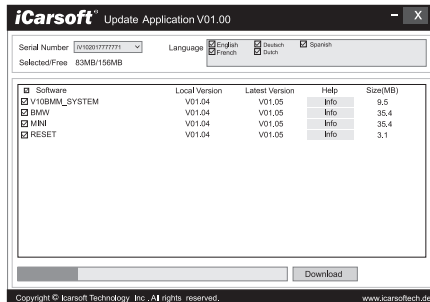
iCarsoft® Update Application V01.00

Serial Number IV102017777771
Selected/Free 83MB/156MB

Language ☑ English ☑ French ☑ Deutsch ☑ Dutch ☑ Spanish

| ☑ Software | Local Version | Latest Version | Help | Size(MB) |
|---|---|---|---|---|
| ☑ V10BMM_SYSTEM | V01.04 | V01.05 | Info | 9.5 |
| ☑ BMW | V01.04 | V01.05 | Info | 35.4 |
| ☑ MINI | V01.04 | V01.05 | Info | 35.4 |
| ☑ RESET | V01.04 | V01.05 | Info | 3.1 |

Download

Copyright © Icarsoft Technology Inc . All rights reserved.
www.icarsoftech.de